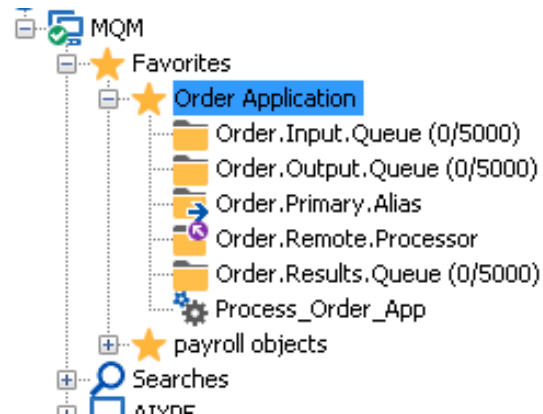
MQM
Favorites
Order Application
Order.Input.Queue (0/5000)
Order.Output.Queue (0/5000)
Order.Primary.Alias
Order.Remote.Processor
Order.Results.Queue (0/5000)
Process_Order_App
payroll objects
Searches
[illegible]